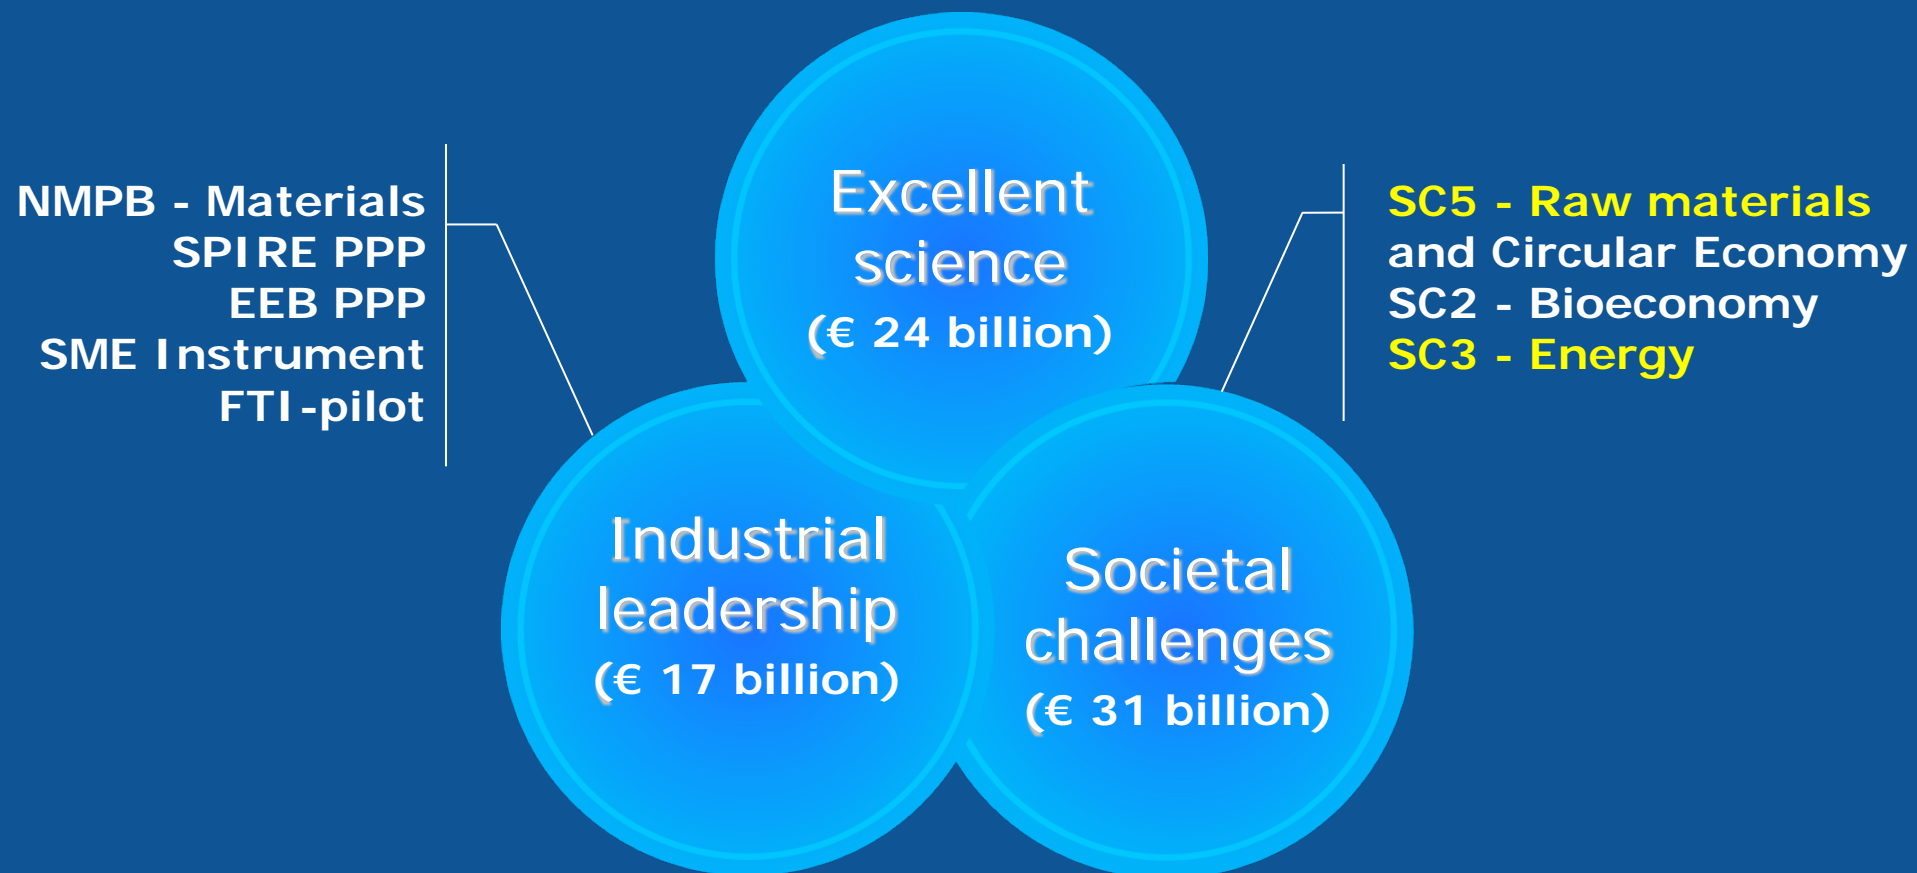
NMPB - Materials
SPIRE PPP
EEB PPP
SME Instrument
FTI-pilot

Excellent science
(€ 24 billion)

SC5 - Raw materials and Circular Economy
SC2 - Bioeconomy
SC3 - Energy

Industrial leadership
(€ 17 billion)

Societal challenges
(€ 31 billion)